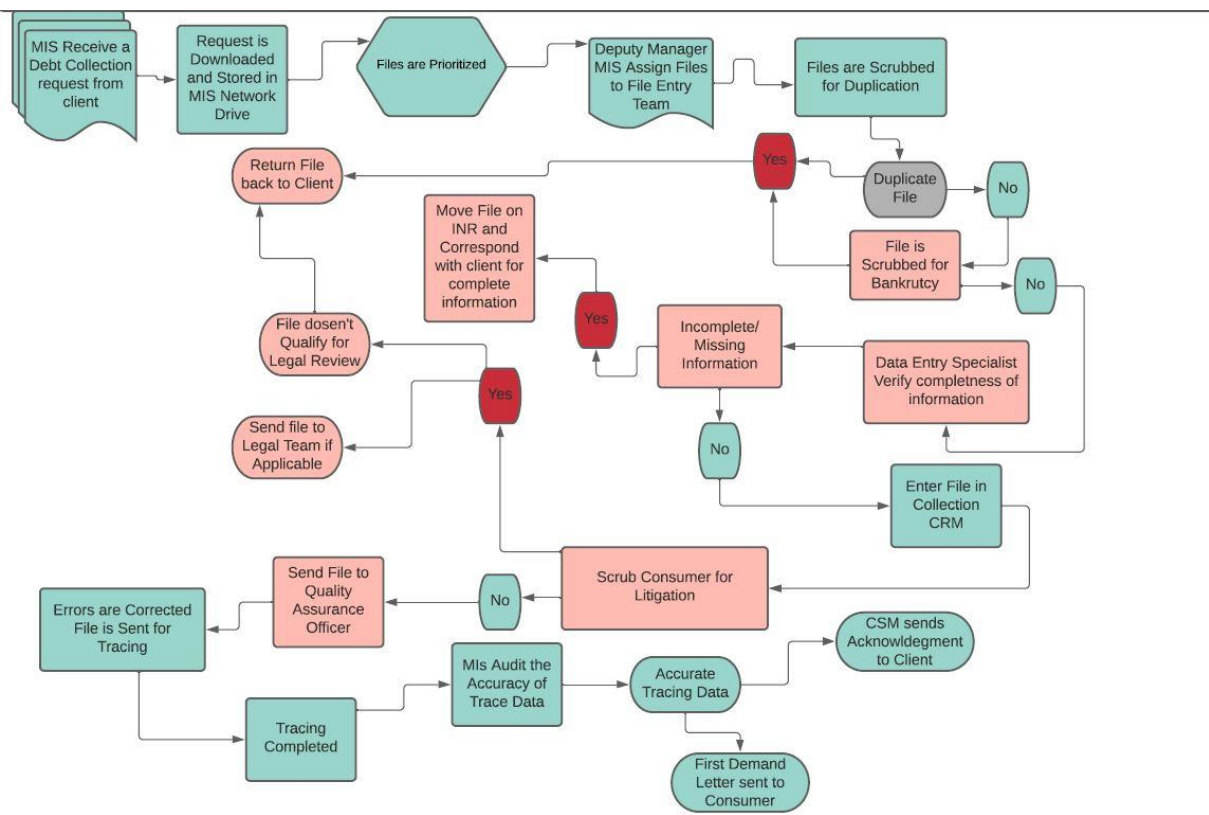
MIS Receive a Debt Collection request from client

Request is Downloaded and Stored in MIS Network Drive

Files are Prioritized

Deputy Manager MIS Assign Files to File Entry Team

Files are Scrubbed for Duplication

Return File back to Client

Yes

Duplicate File

No

Move File on INR and Correspond with client for complete information

File is Scrubbed for Bankrutcy

No

Yes

Incomplete/ Missing Information

Data Entry Specialist Verify completness of information

File dosen't Qualify for Legal Review

Yes

Send file to Legal Team if Applicable

No

Enter File in Collection CRM

Send File to Quality Assurance Officer

No

Scrub Consumer for Litigation

Errors are Corrected File is Sent for Tracing

CSM sends Acknowldgment to Client

MIs Audit the Accuracy of Trace Data

Accurate Tracing Data

Tracing Completed

First Demand Letter sent to Consumer